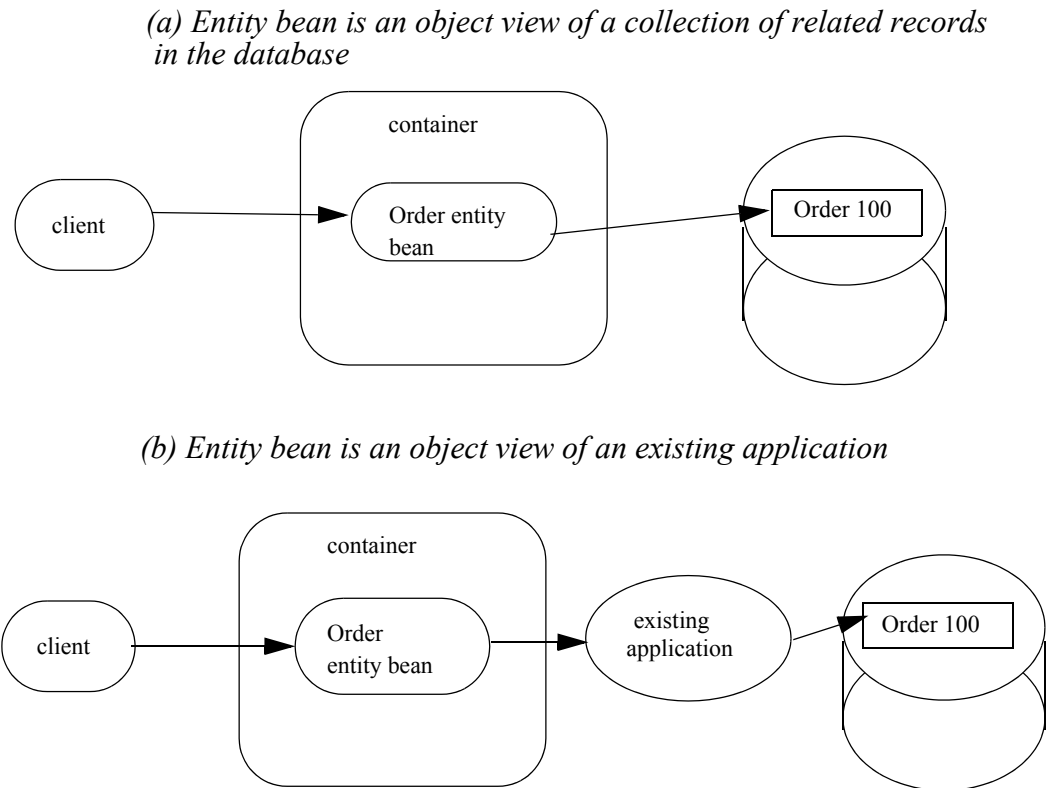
(a) Entity bean is an object view of a collection of related records in the database

container

client

Order entity bean

Order 100

(b) Entity bean is an object view of an existing application

container

client

Order entity bean

existing application

Order 100